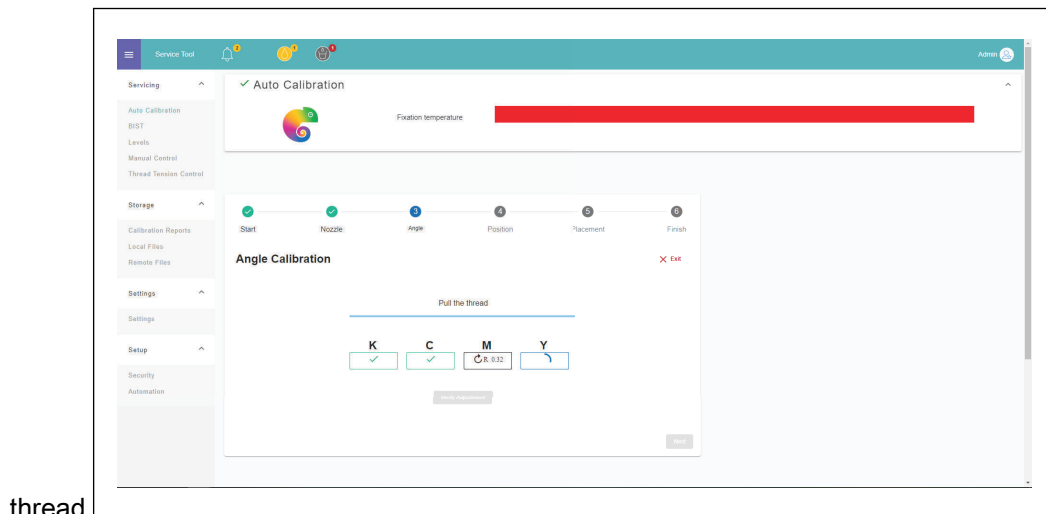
Service Tool

Admin

Servicing

Auto Calibration
BIST
Levels
Manual Control
Thread Tension Control

Storage

Calibration Reports
Local Files
Remote Files

Settings

Settings

Setup

Security
Automation

✓ Auto Calibration

Fixation temperature

Start
Nozzle
3 Angle
4 Position
5 Placement
6 Finish

Angle Calibration

✕ Exit

Pull the thread

| K | C | M | Y |
|---|---|---|---|
| ✓ | ✓ | R: 0.32 | |

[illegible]

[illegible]

thread